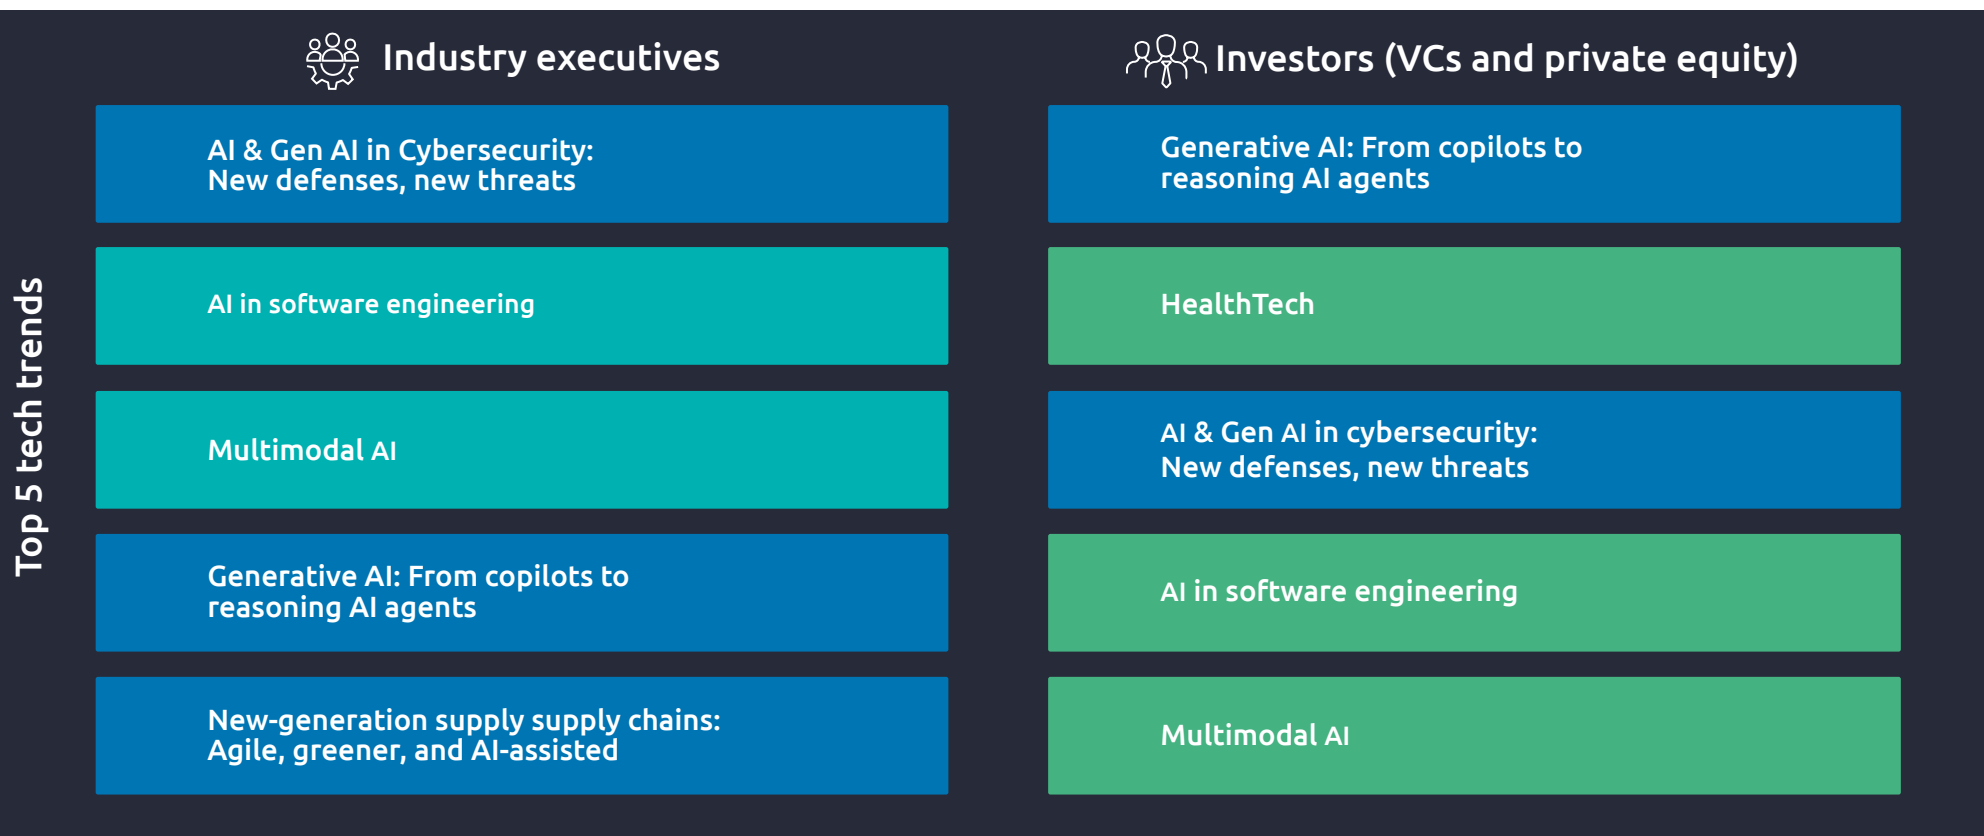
Top 5 tech trends

Industry executives

AI & Gen AI in Cybersecurity: New defenses, new threats

AI in software engineering

Multimodal AI

Generative AI: From copilots to reasoning AI agents

New-generation supply supply chains: Agile, greener, and AI-assisted

Investors (VCs and private equity)

Generative AI: From copilots to reasoning AI agents

HealthTech

AI & Gen AI in cybersecurity: New defenses, new threats

AI in software engineering

Multimodal AI